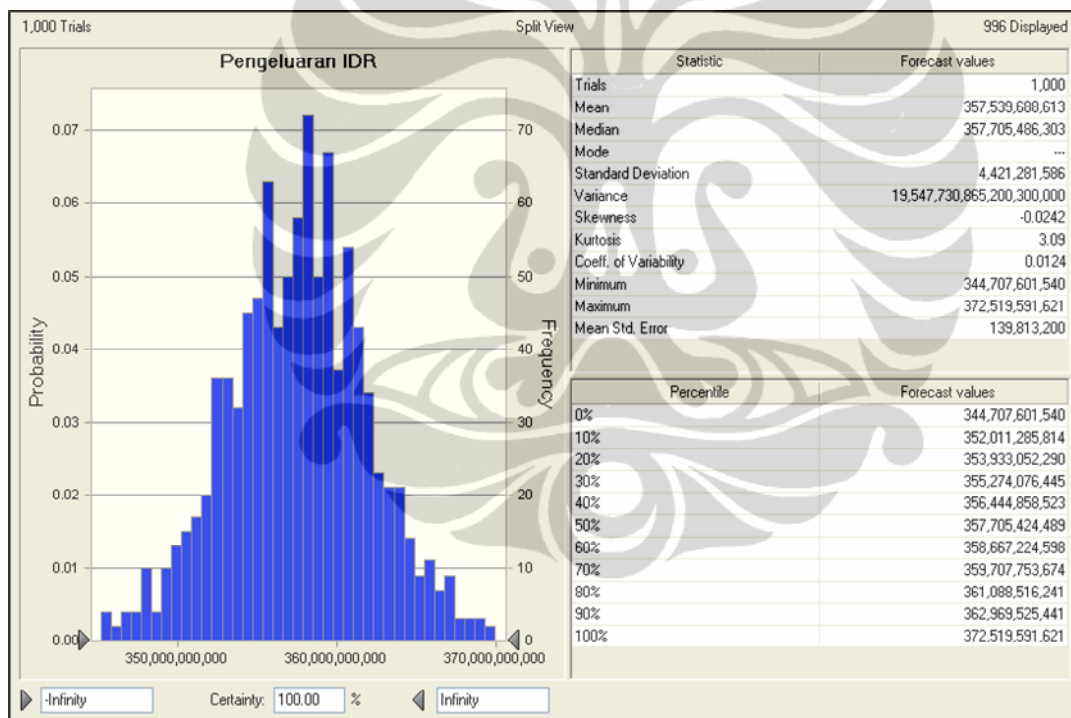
1,000 Trials

Split View

996 Displayed

Pengeluaran IDR

Probability

Frequency

0.07
0.06
0.05
0.04
0.03
0.02
0.01
0.00

70
60
50
40
30
20
10
0

350,000,000,000
360,000,000,000
370,000,000,000

| Statistic | Forecast values |
|---|---|
| Trials | 1,000 |
| Mean | 357,539,688,613 |
| Median | 357,705,486,303 |
| Mode | --- |
| Standard Deviation | 4,421,281,586 |
| Variance | 19,547,730,865,200,300,000 |
| Skewness | -0.0242 |
| Kurtosis | 3.09 |
| Coeff. of Variability | 0.0124 |
| Minimum | 344,707,601,540 |
| Maximum | 372,519,591,621 |
| Mean Std. Error | 139,813,200 |

| Percentile | Forecast values |
|---|---|
| 0% | 344,707,601,540 |
| 10% | 352,011,285,814 |
| 20% | 353,933,052,290 |
| 30% | 355,274,076,445 |
| 40% | 356,444,858,523 |
| 50% | 357,705,424,489 |
| 60% | 358,667,224,598 |
| 70% | 359,707,753,674 |
| 80% | 361,088,516,241 |
| 90% | 362,969,525,441 |
| 100% | 372.519.591.621 |

-Infinity

Certainty: 100.00 %

Infinity